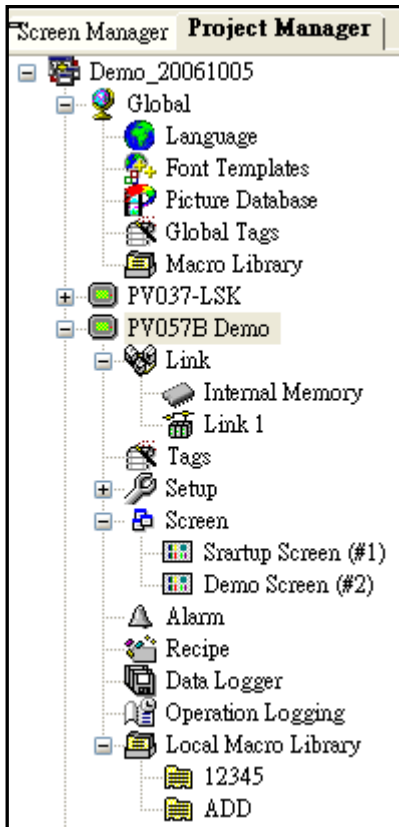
Screen Manager | Project Manager

Demo_20061005
Global
Language
Font Templates
Picture Database
Global Tags
Macro Library
PV037-LSK
PV057B Demo
Link
Internal Memory
Link 1
Tags
Setup
Screen
Srartup Screen (#1)
Demo Screen (#2)
Alarm
Recipe
Data Logger
Operation Logging
Local Macro Library
12345
ADD